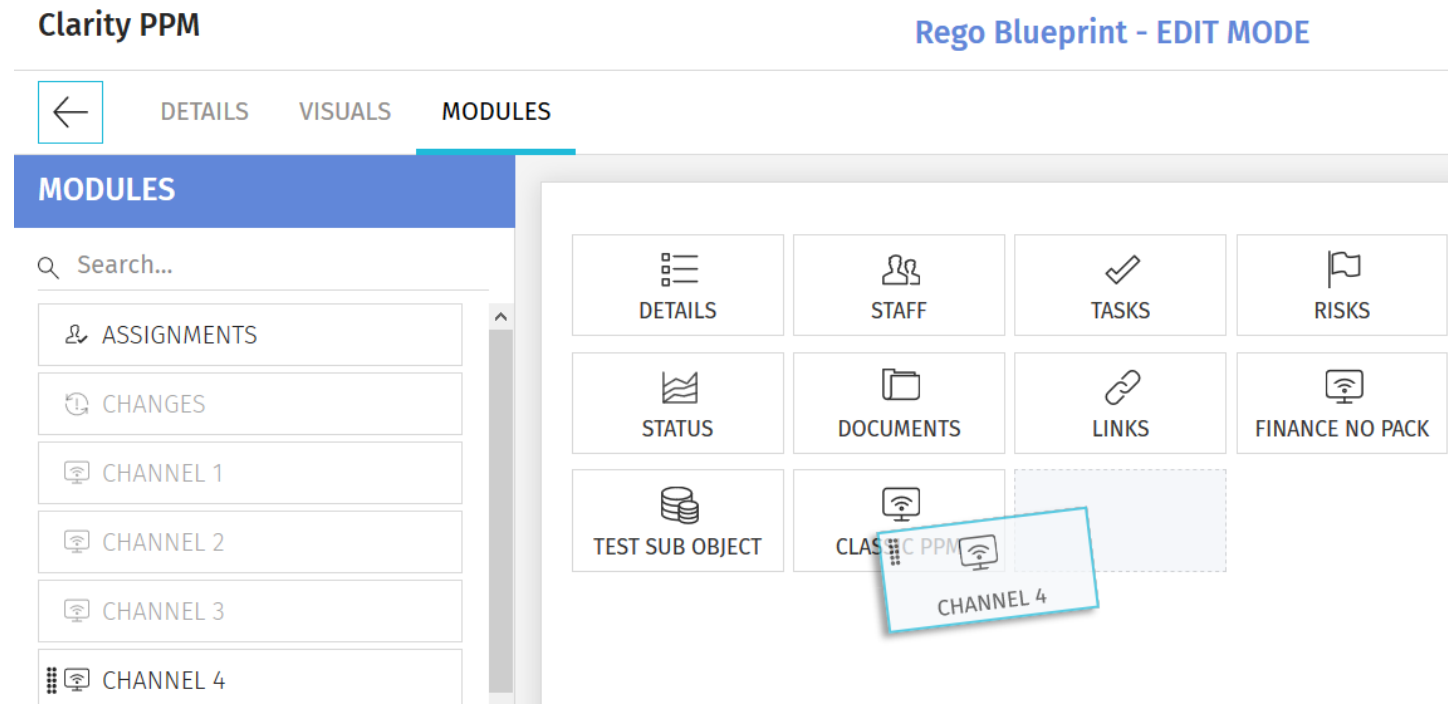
Clarity PPM

Rego Blueprint - EDIT MODE

DETAILS VISUALS MODULES

MODULES

Search...

ASSIGNMENTS

CHANGES

CHANNEL 1

CHANNEL 2

CHANNEL 3

CHANNEL 4

DETAILS

STAFF

TASKS

RISKS

STATUS

DOCUMENTS

LINKS

FINANCE NO PACK

TEST SUB OBJECT

CLAS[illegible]C PPM

CHANNEL 4